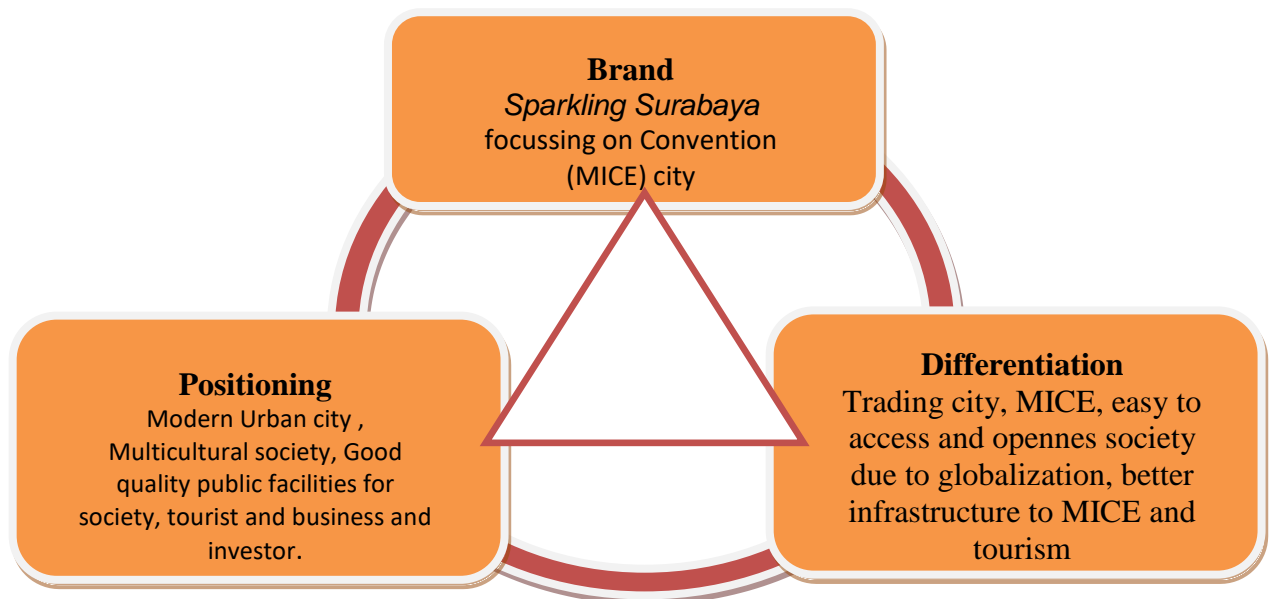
Brand
Sparkling Surabaya
focussing on Convention (MICE) city

Positioning
Modern Urban city , Multicultural society, Good quality public facilities for society, tourist and business and investor.

Differentiation
Trading city, MICE, easy to access and opennes society due to globalization, better infrastructure to MICE and tourism